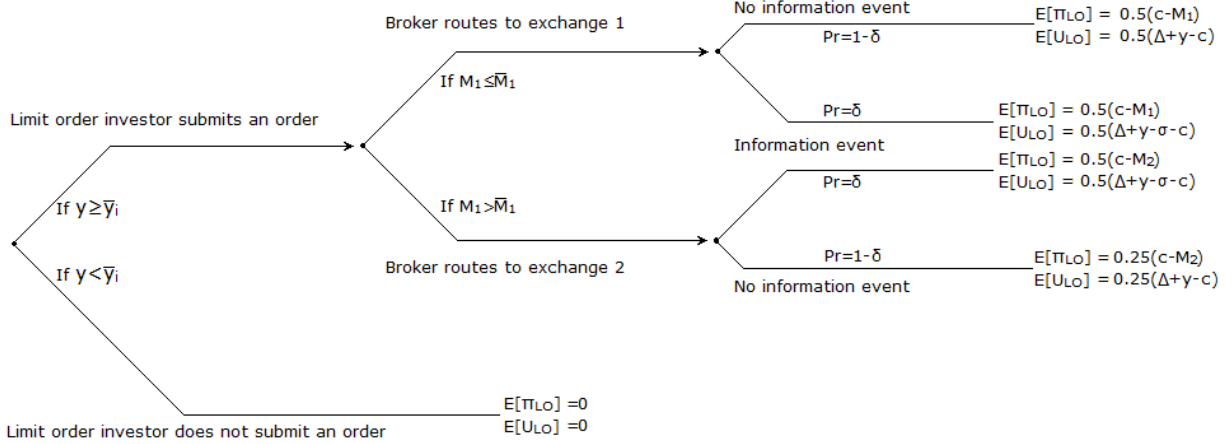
Broker routes to exchange 1

No information event

Pr=1-δ

$E[\pi_{LO}] = 0.5(c-M_1)$
$E[U_{LO}] = 0.5(\Delta+y-c)$

If $M_1 \leq \bar{M}_1$

Limit order investor submits an order

Pr=δ

$E[\pi_{LO}] = 0.5(c-M_1)$
$E[U_{LO}] = 0.5(\Delta+y-\sigma-c)$

Information event

$E[\pi_{LO}] = 0.5(c-M_2)$
$E[U_{LO}] = 0.5(\Delta+y-\sigma-c)$

Pr=δ

If $y \geq \bar{y}_i$

If $M_1 > \bar{M}_1$

If $y < \bar{y}_i$

Broker routes to exchange 2

Pr=1-δ

$E[\pi_{LO}] = 0.25(c-M_2)$
$E[U_{LO}] = 0.25(\Delta+y-c)$

No information event

$E[\pi_{LO}] = 0$
$E[U_{LO}] = 0$

Limit order investor does not submit an order